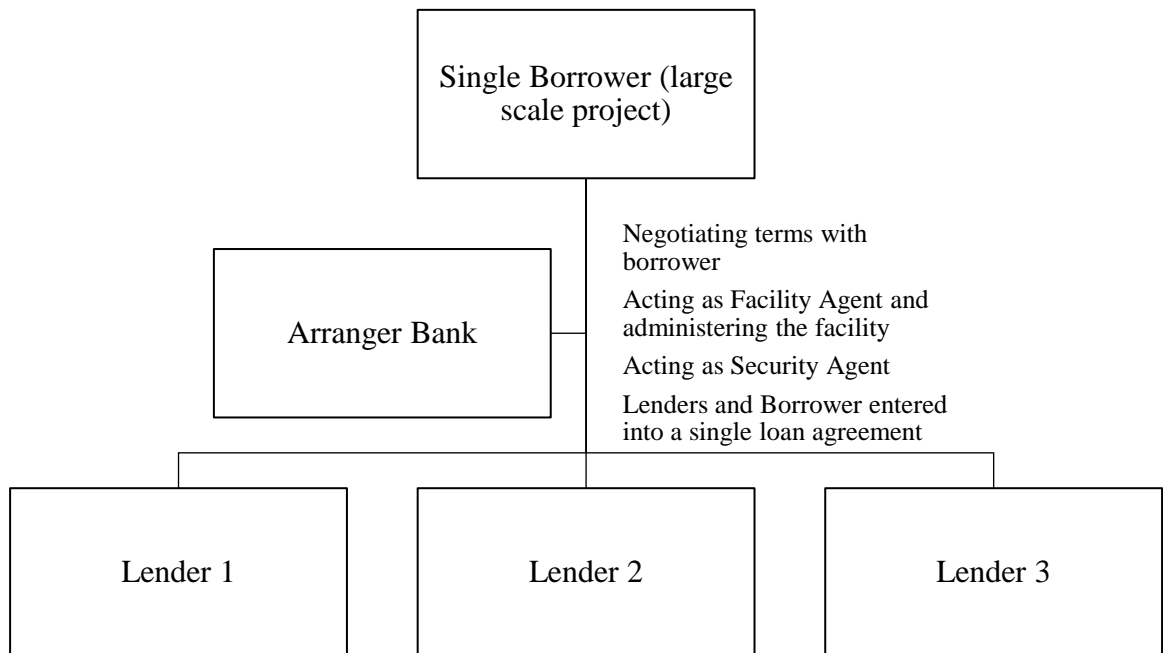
Single Borrower (large scale project)

Arranger Bank

Negotiating terms with borrower

Acting as Facility Agent and administering the facility

Acting as Security Agent

Lenders and Borrower entered into a single loan agreement

Lender 1

Lender 2

Lender 3